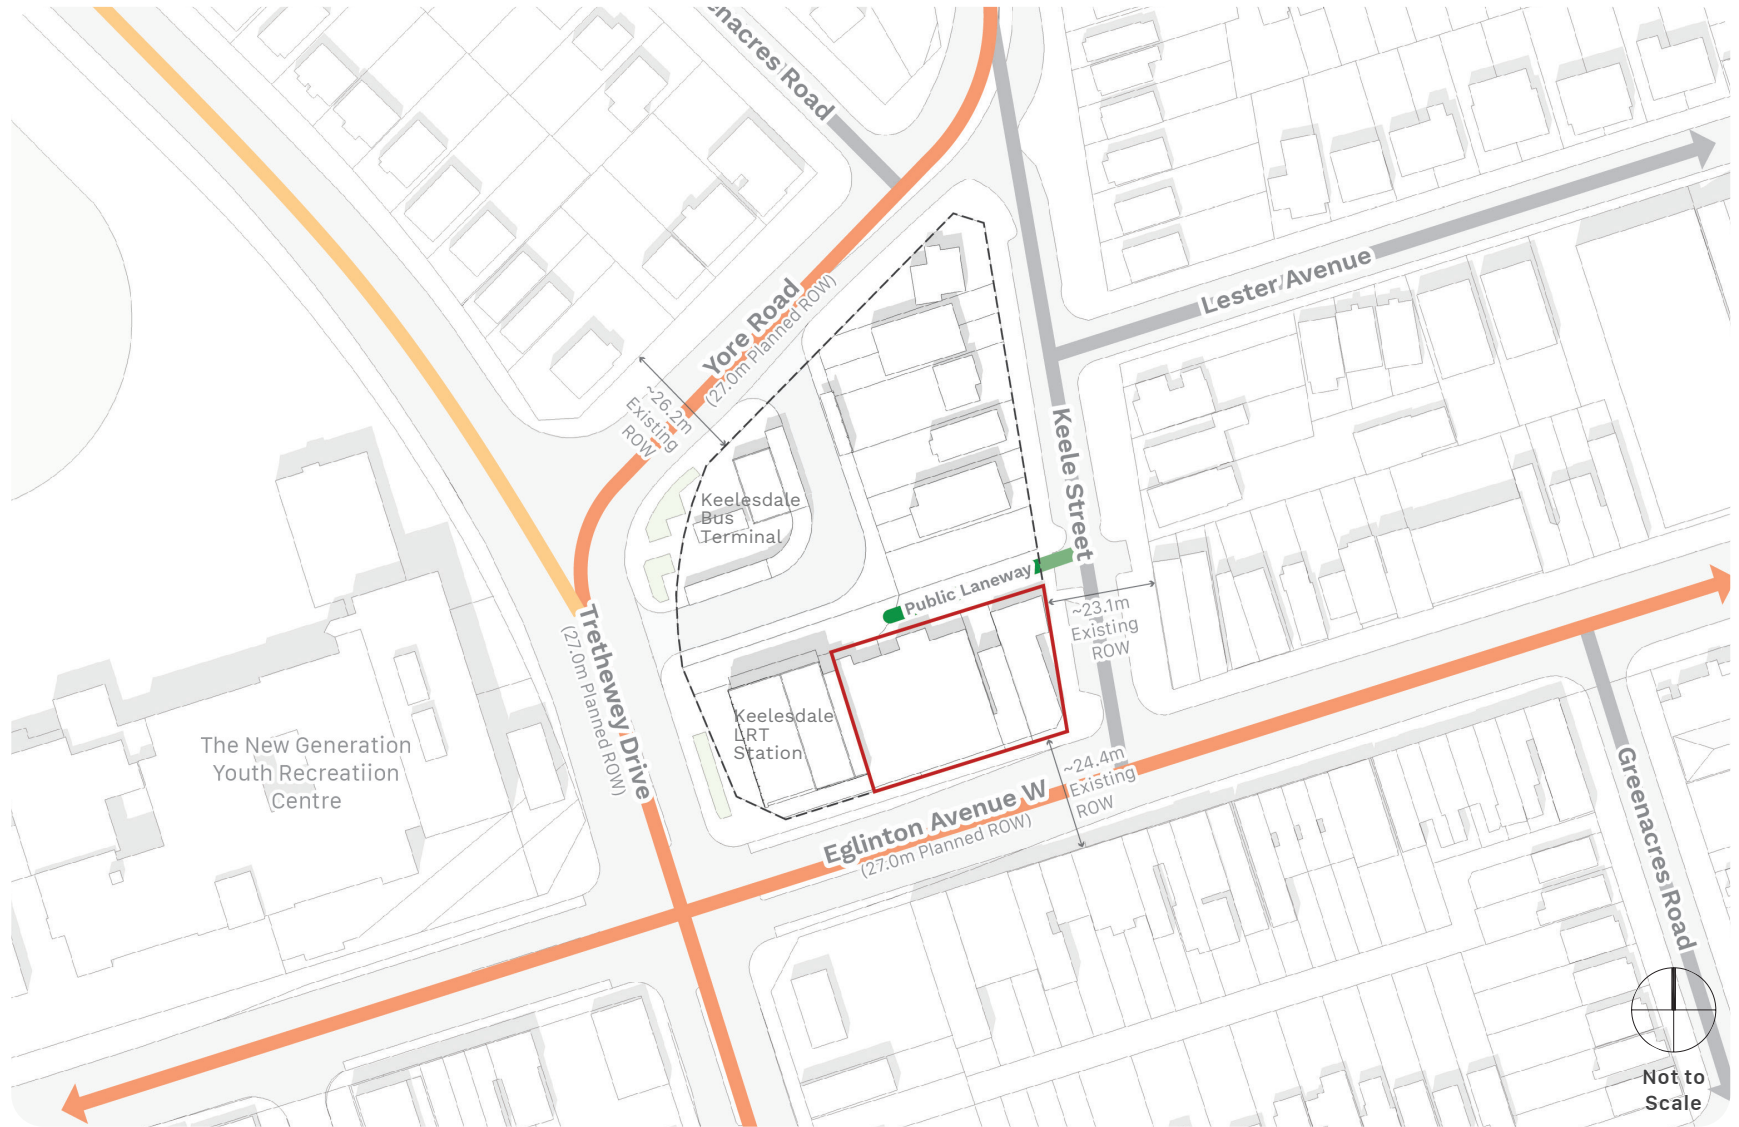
nacres Road

Yore Road
(27.0m Planned ROW)

~26.2m
Existing
ROW

Lester Avenue

Keele Street

Keelesdale
Bus
Terminal

Public Laneway

~23.1m
Existing
ROW

Keelesdale
LRT
Station

The New Generation
Youth Recreatiion
Centre

Trethewey Drive
(27.0m Planned ROW)

~24.4m
Existing
ROW

Eglinton Avenue W
(27.0m Planned ROW)

Greenacres Road

Not to
Scale